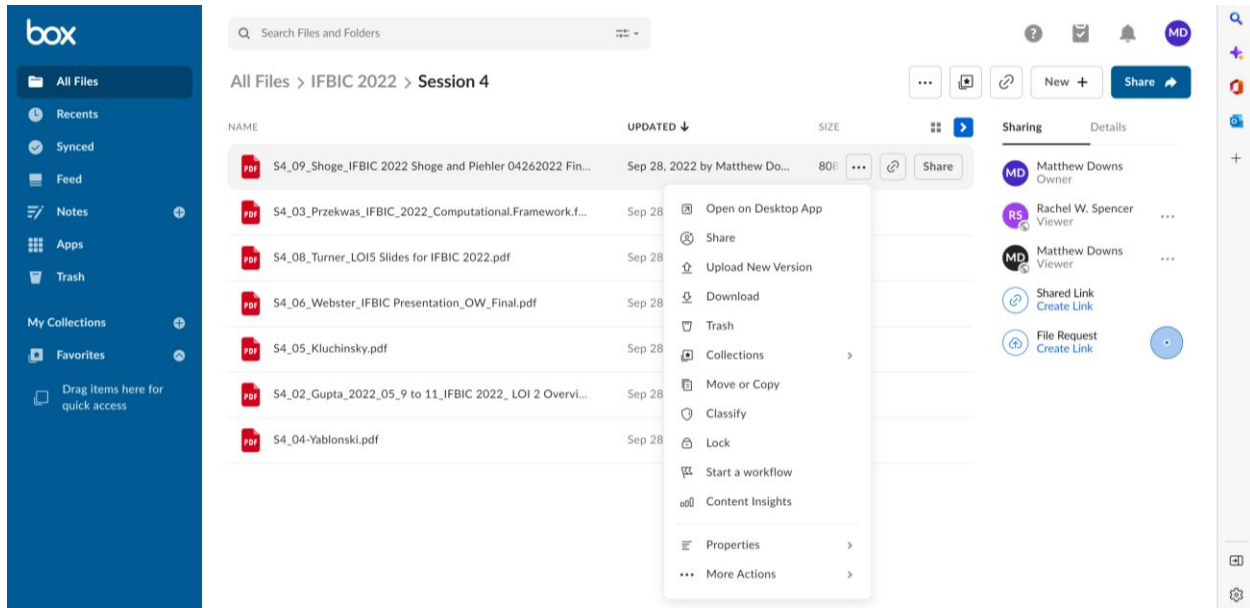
box

All Files
Recents
Synced
Feed
Notes
Apps
Trash

My Collections
Favorites
Drag items here for quick access

Search Files and Folders

All Files > IFBIC 2022 > Session 4

... New + Share

NAME UPDATED ↓ SIZE

S4_09_Shoge_IFBIC 2022 Shoge and Piehler 04262022 Fin... Sep 28, 2022 by Matthew Do... 808 ... Share
S4_03_Przekwas_IFBIC_2022_Computational.Framework.f... Sep 28
S4_08_Turner_LOI5 Slides for IFBIC 2022.pdf Sep 28
S4_06_Webster_IFBIC Presentation_OW_Final.pdf Sep 28
S4_05_Kluchinsky.pdf Sep 28
S4_02_Gupta_2022_05_9 to 11_IFBIC 2022_ LOI 2 Overvi... Sep 28
S4_04-Yablonski.pdf Sep 28

Open on Desktop App
Share
Upload New Version
Download
Trash
Collections >
Move or Copy
Classify
Lock
Start a workflow
Content Insights
Properties >
More Actions >

Sharing Details

MD Matthew Downs
Owner
RS Rachel W. Spencer
Viewer ...
MD Matthew Downs
Viewer ...
Shared Link
Create Link
File Request
Create Link